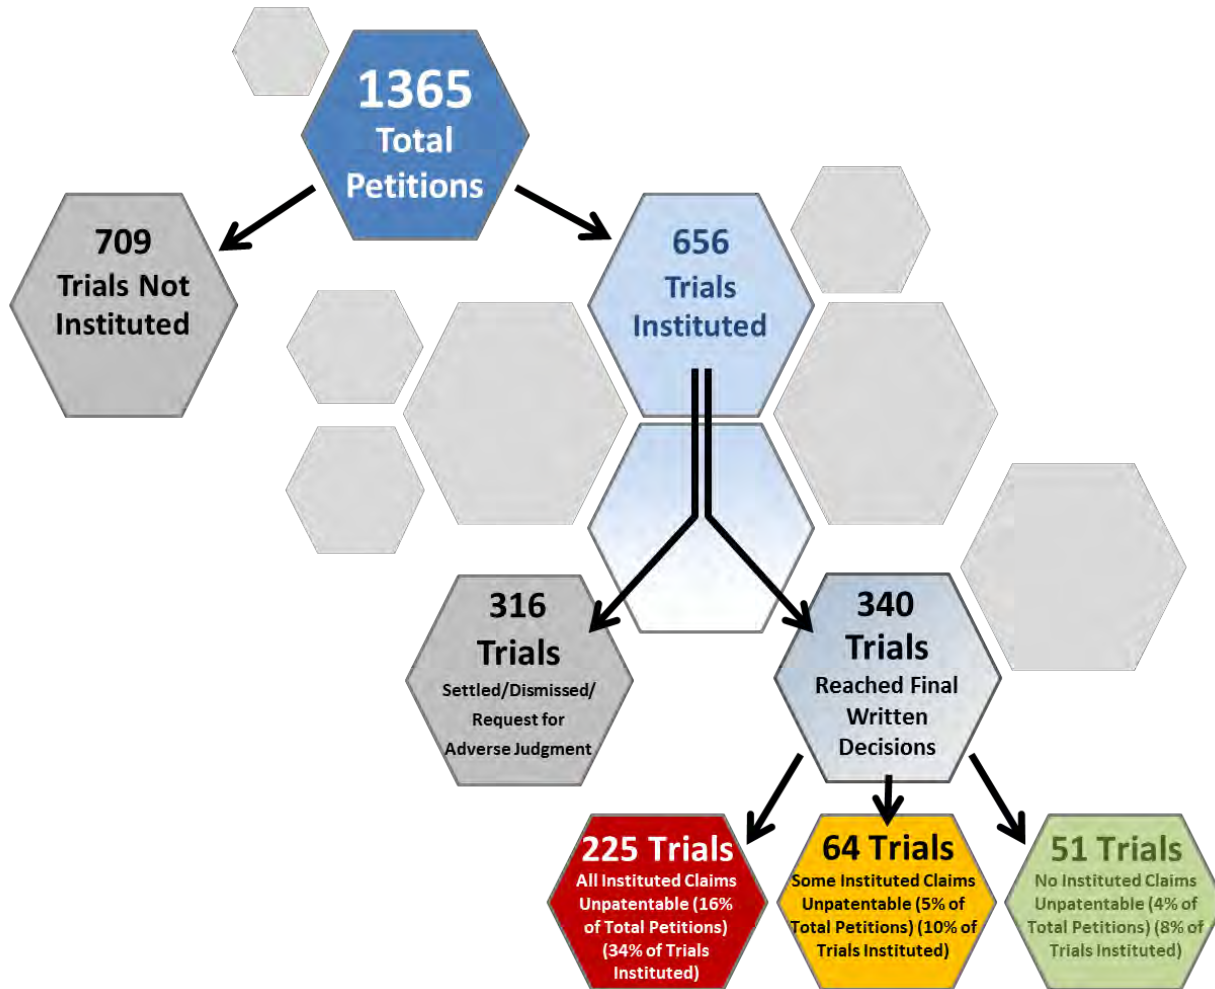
1365
Total
Petitions

709
Trials Not
Instituted

656
Trials
Instituted

316
Trials
Settled/Dismissed/
Request for
Adverse Judgment

340
Trials
Reached Final
Written
Decisions

225 Trials
All Instituted Claims
Unpatentable (16%
of Total Petitions)
(34% of Trials
Instituted)

64 Trials
Some Instituted Claims
Unpatentable (5% of
Total Petitions) (10% of
Trials Instituted)

51 Trials
No Instituted Claims
Unpatentable (4% of
Total Petitions) (8% of
Trials Instituted)